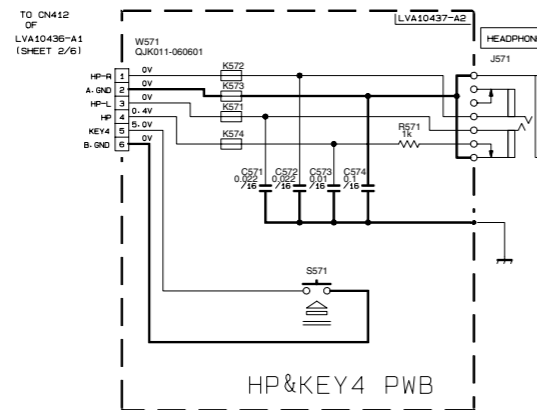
TO CN412
OF
LVA10436-A1
(SHEET 2/6)

LVA10437-A2

W571
QJK011-060601

HEADPHON

J571

HP-R 1 0V
A.GND 2 0V
HP-L 3 0V
HP 4 0.4V
KEY4 5 5.0V
B.GND 6 0V

K572
K573
K571
K574

R571
1k

C571
0.022
/16

C572
0.022
/16

C573
0.01
/16

C574
0.1
/16

S571

HP&KEY4 PWB